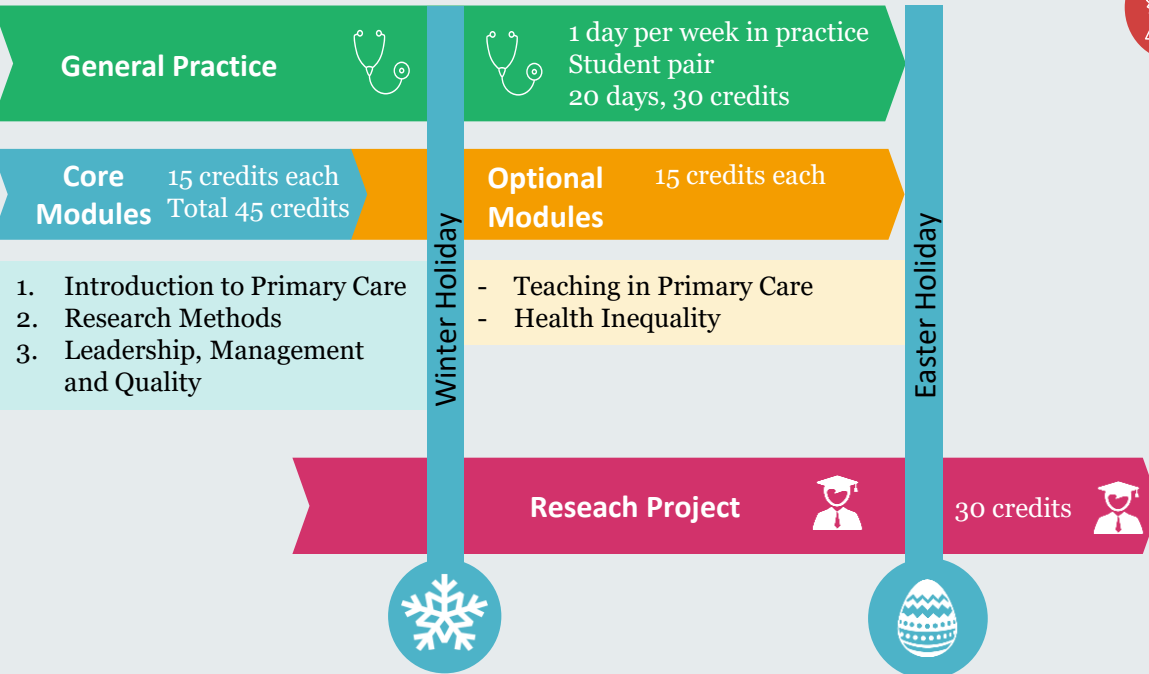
General Practice

1 day per week in practice
Student pair
20 days, 30 credits

Core Modules

15 credits each
Total 45 credits

Optional Modules

15 credits each

1. Introduction to Primary Care
2. Research Methods
3. Leadership, Management and Quality

Winter Holiday

- Teaching in Primary Care
- Health Inequality

Easter Holiday

Reseach Project

30 credits